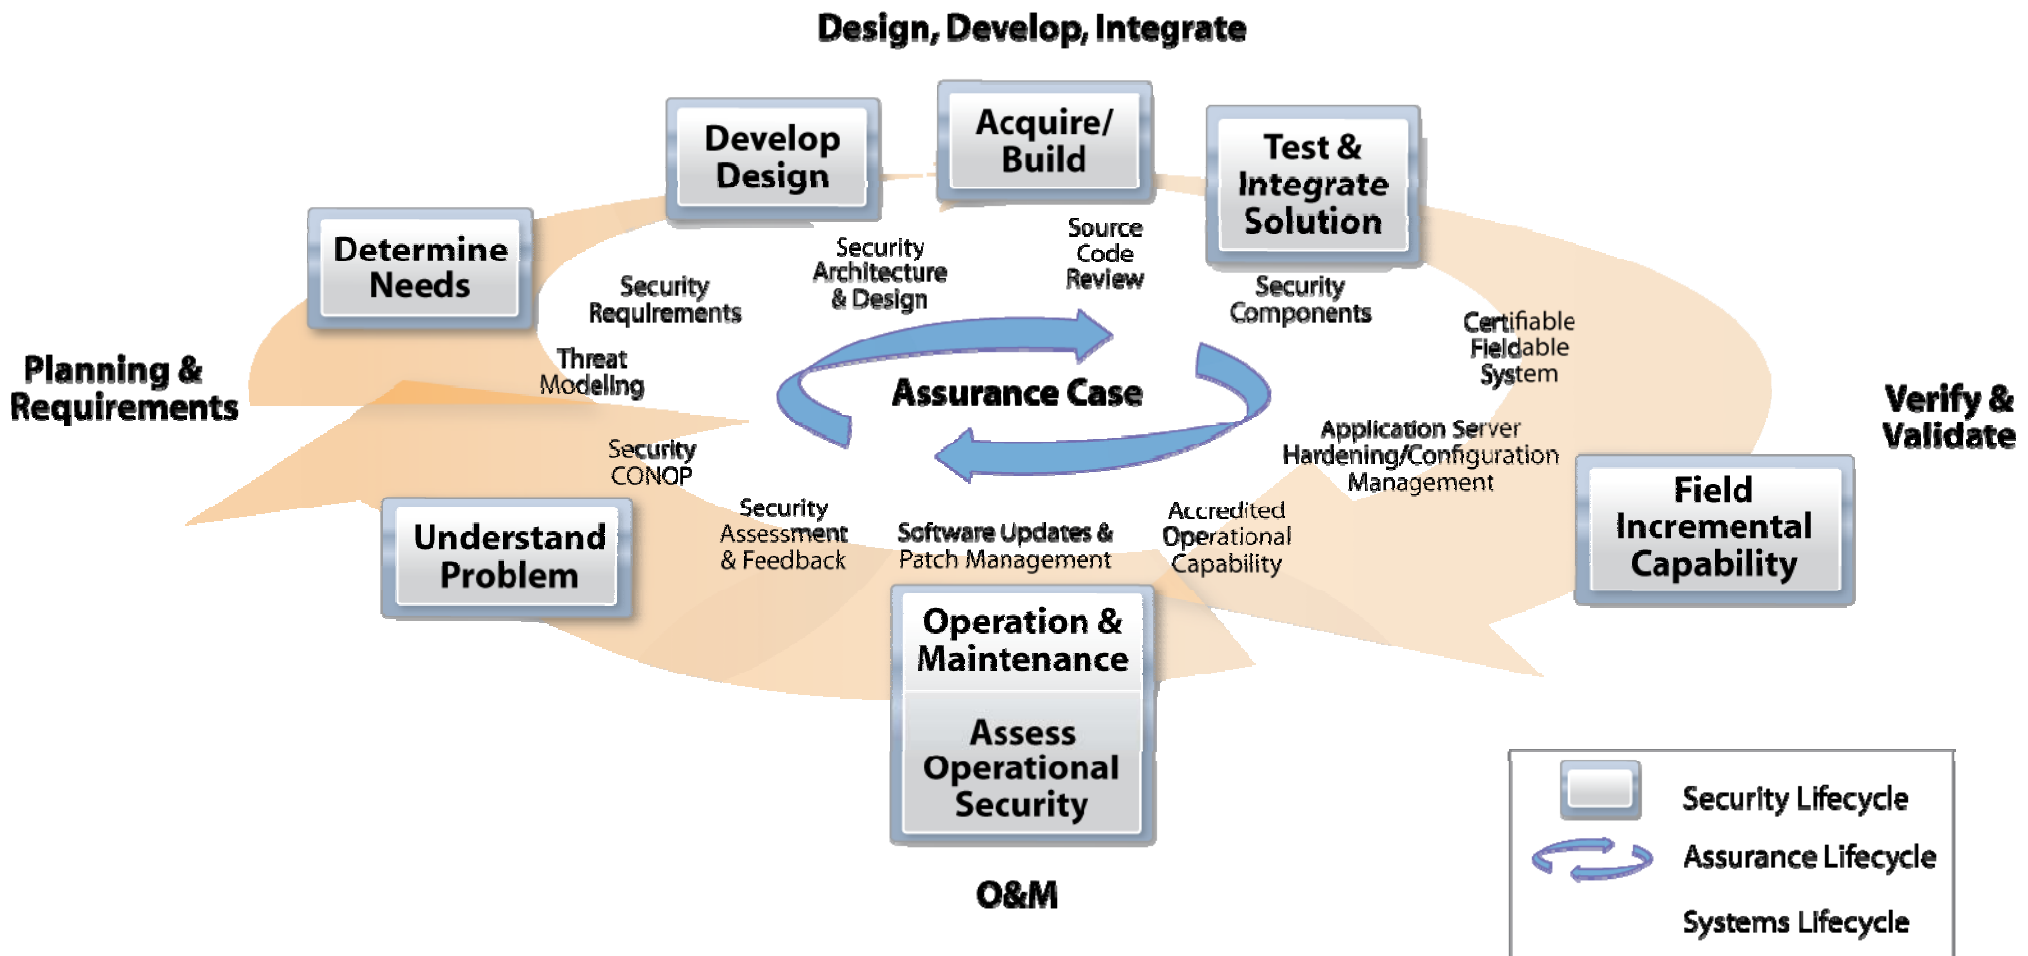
Design, Develop, Integrate

Develop Design

Acquire/ Build

Test & Integrate Solution

Determine Needs

Security Requirements

Security Architecture & Design

Source Code Review

Security Components

Certifiable Fieldable System

Planning & Requirements

Threat Modeling

Assurance Case

Verify & Validate

Application Server Hardening/Configuration Management

Security CONOP

Security Assessment & Feedback

Software Updates & Patch Management

Accredited Operational Capability

Understand Problem

Field Incremental Capability

Operation & Maintenance

Assess Operational Security

O&M

Security Lifecycle

Assurance Lifecycle

Systems Lifecycle